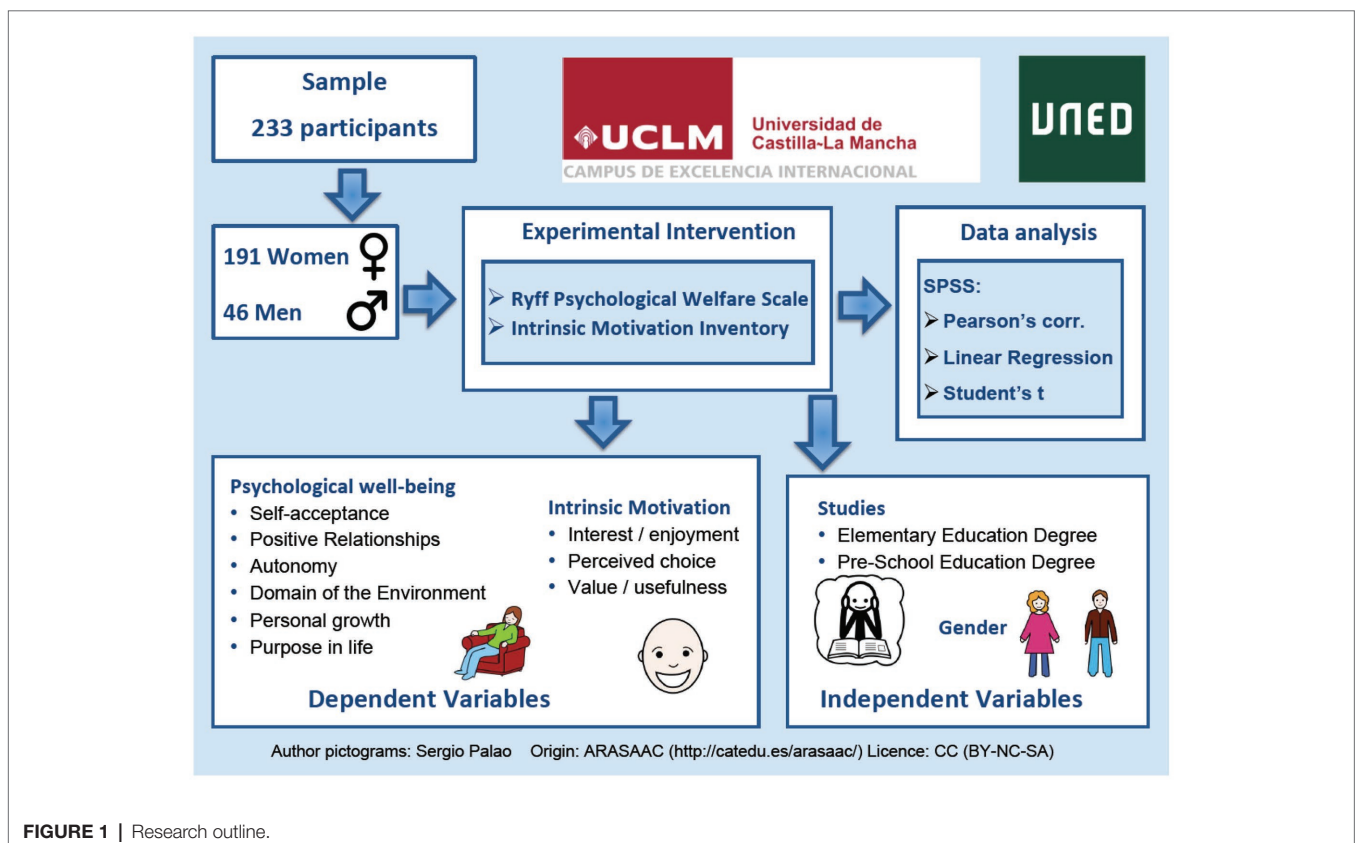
Sample
233 participants

UCLM Universidad de Castilla-La Mancha
CAMPUS DE EXCELENCIA INTERNACIONAL

UNED

191 Women ♀
46 Men ♂

Experimental Intervention
➢ Ryff Psychological Welfare Scale
➢ Intrinsic Motivation Inventory

Data analysis
SPSS:
➢ Pearson's corr.
➢ Linear Regression
➢ Student's t

Psychological well-being
• Self-acceptance
• Positive Relationships
• Autonomy
• Domain of the Environment
• Personal growth
• Purpose in life

Intrinsic Motivation
• Interest / enjoyment
• Perceived choice
• Value / usefulness

Dependent Variables

Studies
• Elementary Education Degree
• Pre-School Education Degree

Gender

Independent Variables

Author pictograms: Sergio Palao Origin: ARASAAC (http://catedu.es/arasaac/) Licence: CC (BY-NC-SA)

FIGURE 1 | Research outline.